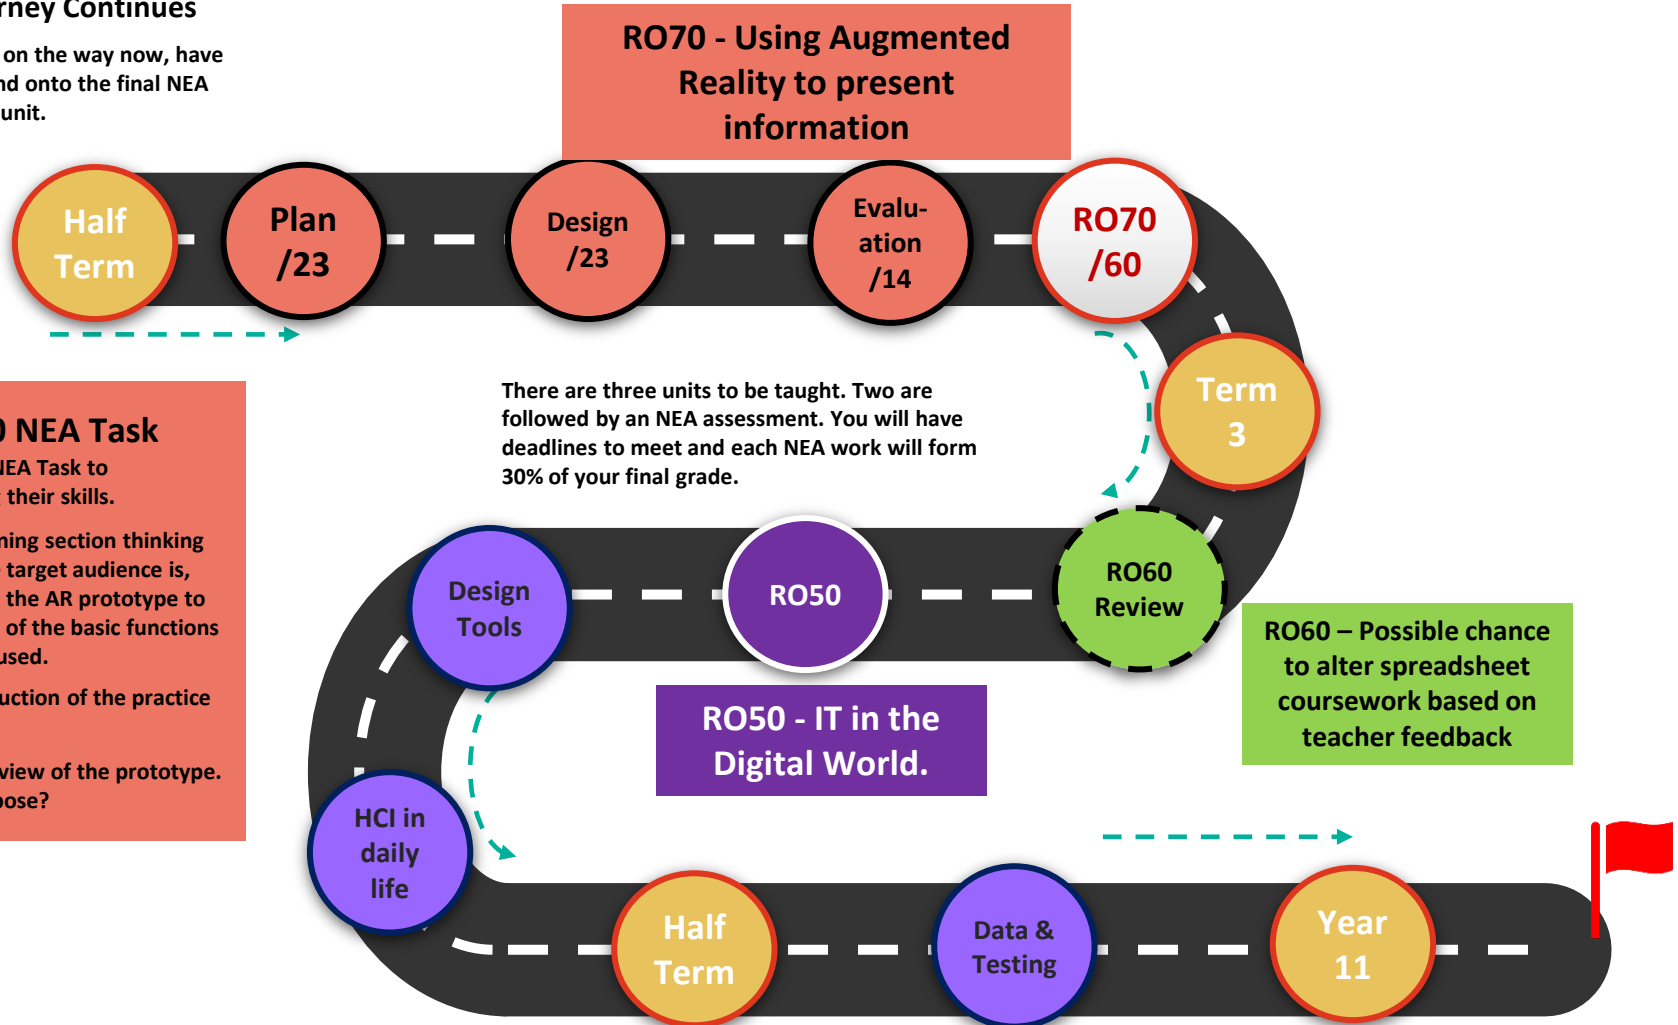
rney Continues

on the way now, have nd onto the final NEA unit.

RO70 - Using Augmented Reality to present information

Half Term

Plan /23

Design /23

Evaluation /14

RO70 /60

Term 3

) NEA Task

NEA Task to their skills.

ning section thinking target audience is, the AR prototype to of the basic functions used.

uction of the practice

view of the prototype. pose?

There are three units to be taught. Two are followed by an NEA assessment. You will have deadlines to meet and each NEA work will form 30% of your final grade.

Design Tools

RO50

RO60 Review

RO60 – Possible chance to alter spreadsheet coursework based on teacher feedback

RO50 - IT in the Digital World.

HCI in daily life

Half Term

Data & Testing

Year 11